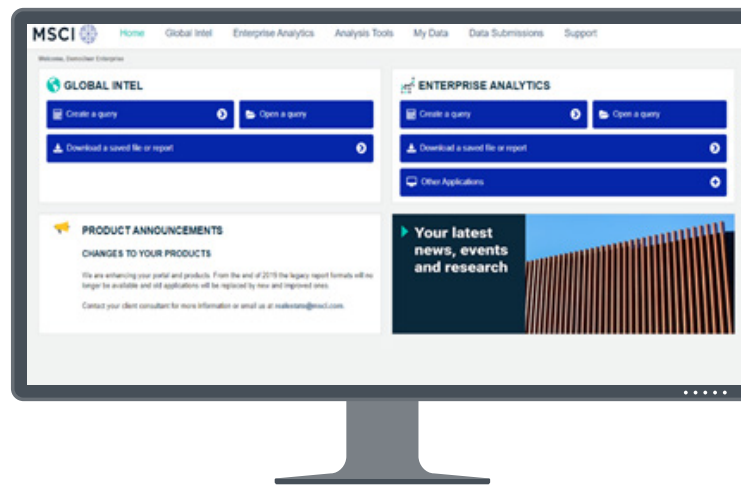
MSCI

Home Global Intel Enterprise Analytics Analysis Tools My Data Data Submissions Support

Welcome, DemoUser Enterprise

GLOBAL INTEL

Create a query

Open a query

Download a saved file or report

ENTERPRISE ANALYTICS

Create a query

Open a query

Download a saved file or report

Other Applications

PRODUCT ANNOUNCEMENTS

CHANGES TO YOUR PRODUCTS

We are enhancing your portal and products. From the end of 2019 the legacy report formats will no longer be available and old applications will be replaced by new and improved ones.

Contact your client consultant for more information or email us at realestate@msci.com.

Your latest news, events and research